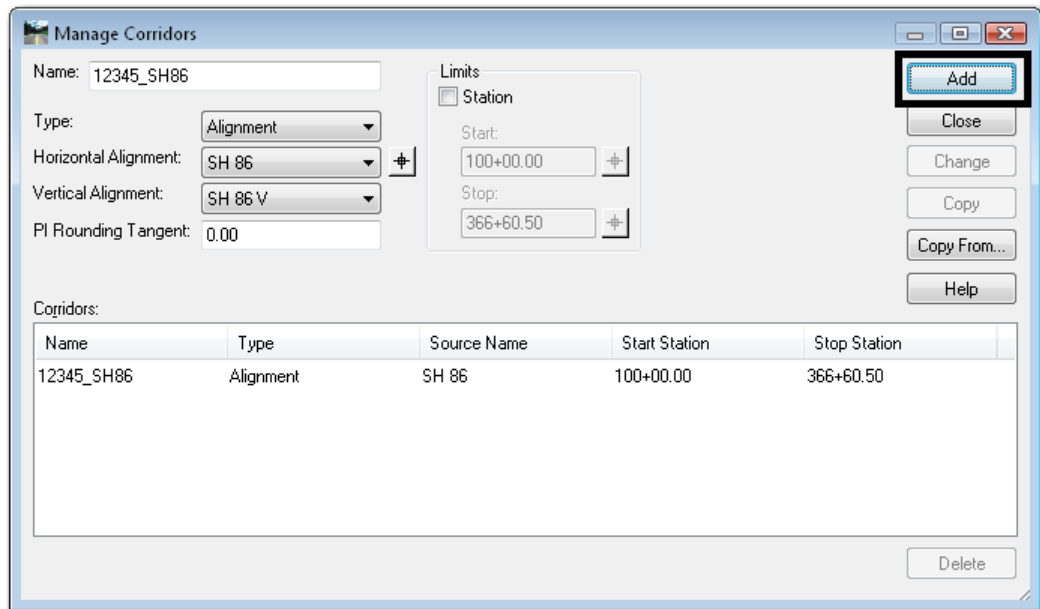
Manage Corridors

Name: 12345_SH86

Type: Alignment

Horizontal Alignment: SH 86

Vertical Alignment: SH 86 V

PI Rounding Tangent: 0.00

Limits
Station
Start:
100+00.00
Stop:
366+60.50

Add
Close
Change
Copy
Copy From...
Help

Corridors:

| Name | Type | Source Name | Start Station | Stop Station |
|---|---|---|---|---|
| 12345_SH86 | Alignment | SH 86 | 100+00.00 | 366+60.50 |

Delete